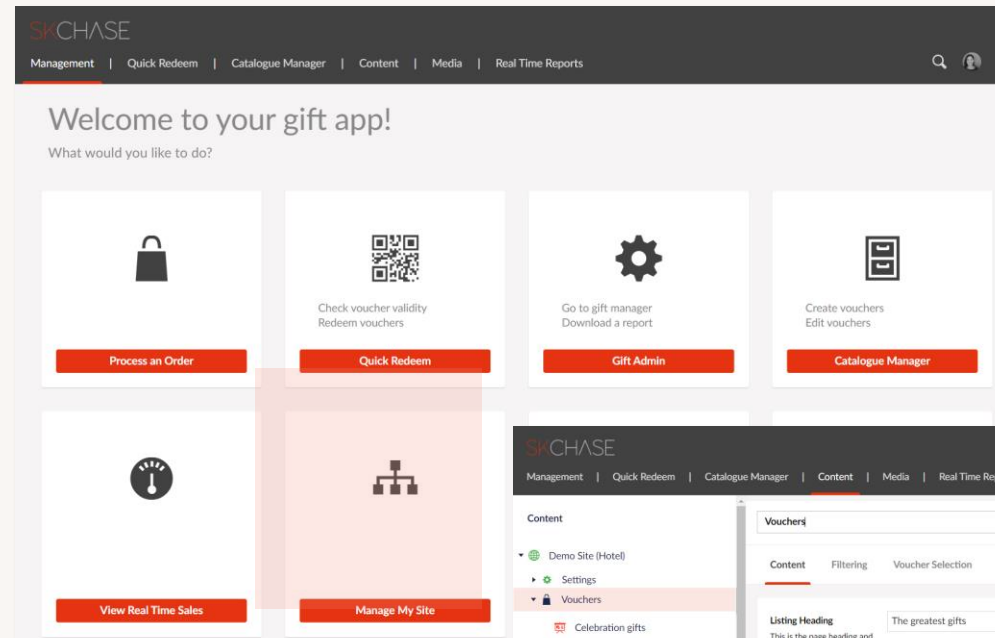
SKCHASE

Management | Quick Redeem | Catalogue Manager | Content | Media | Real Time Reports

Welcome to your gift app!

What would you like to do?

Process an Order

Check voucher validity
Redeem vouchers

Quick Redeem

Go to gift manager
Download a report

Gift Admin

Create vouchers
Edit vouchers

Catalogue Manager

View Real Time Sales

Manage My Site

SKCHASE

Management | Quick Redeem | Catalogue Manager | Content | Media | Real Time Re

Content

Vouchers

Demo Site (Hotel)

Settings

Vouchers

Celebration gifts

Content Filtering Voucher Selection

Listing Heading

The greatest gifts

This is the page heading and